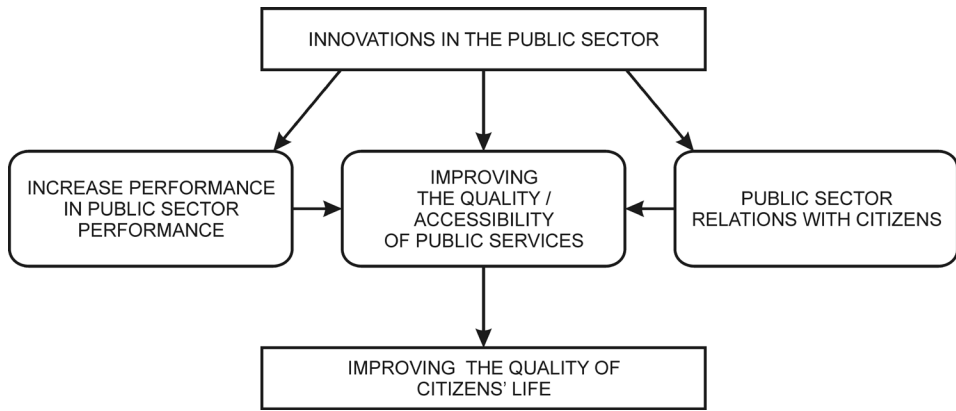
INNOVATIONS IN THE PUBLIC SECTOR

INCREASE PERFORMANCE IN PUBLIC SECTOR PERFORMANCE

IMPROVING THE QUALITY / ACCESSIBILITY OF PUBLIC SERVICES

PUBLIC SECTOR RELATIONS WITH CITIZENS

IMPROVING THE QUALITY OF CITIZENS' LIFE